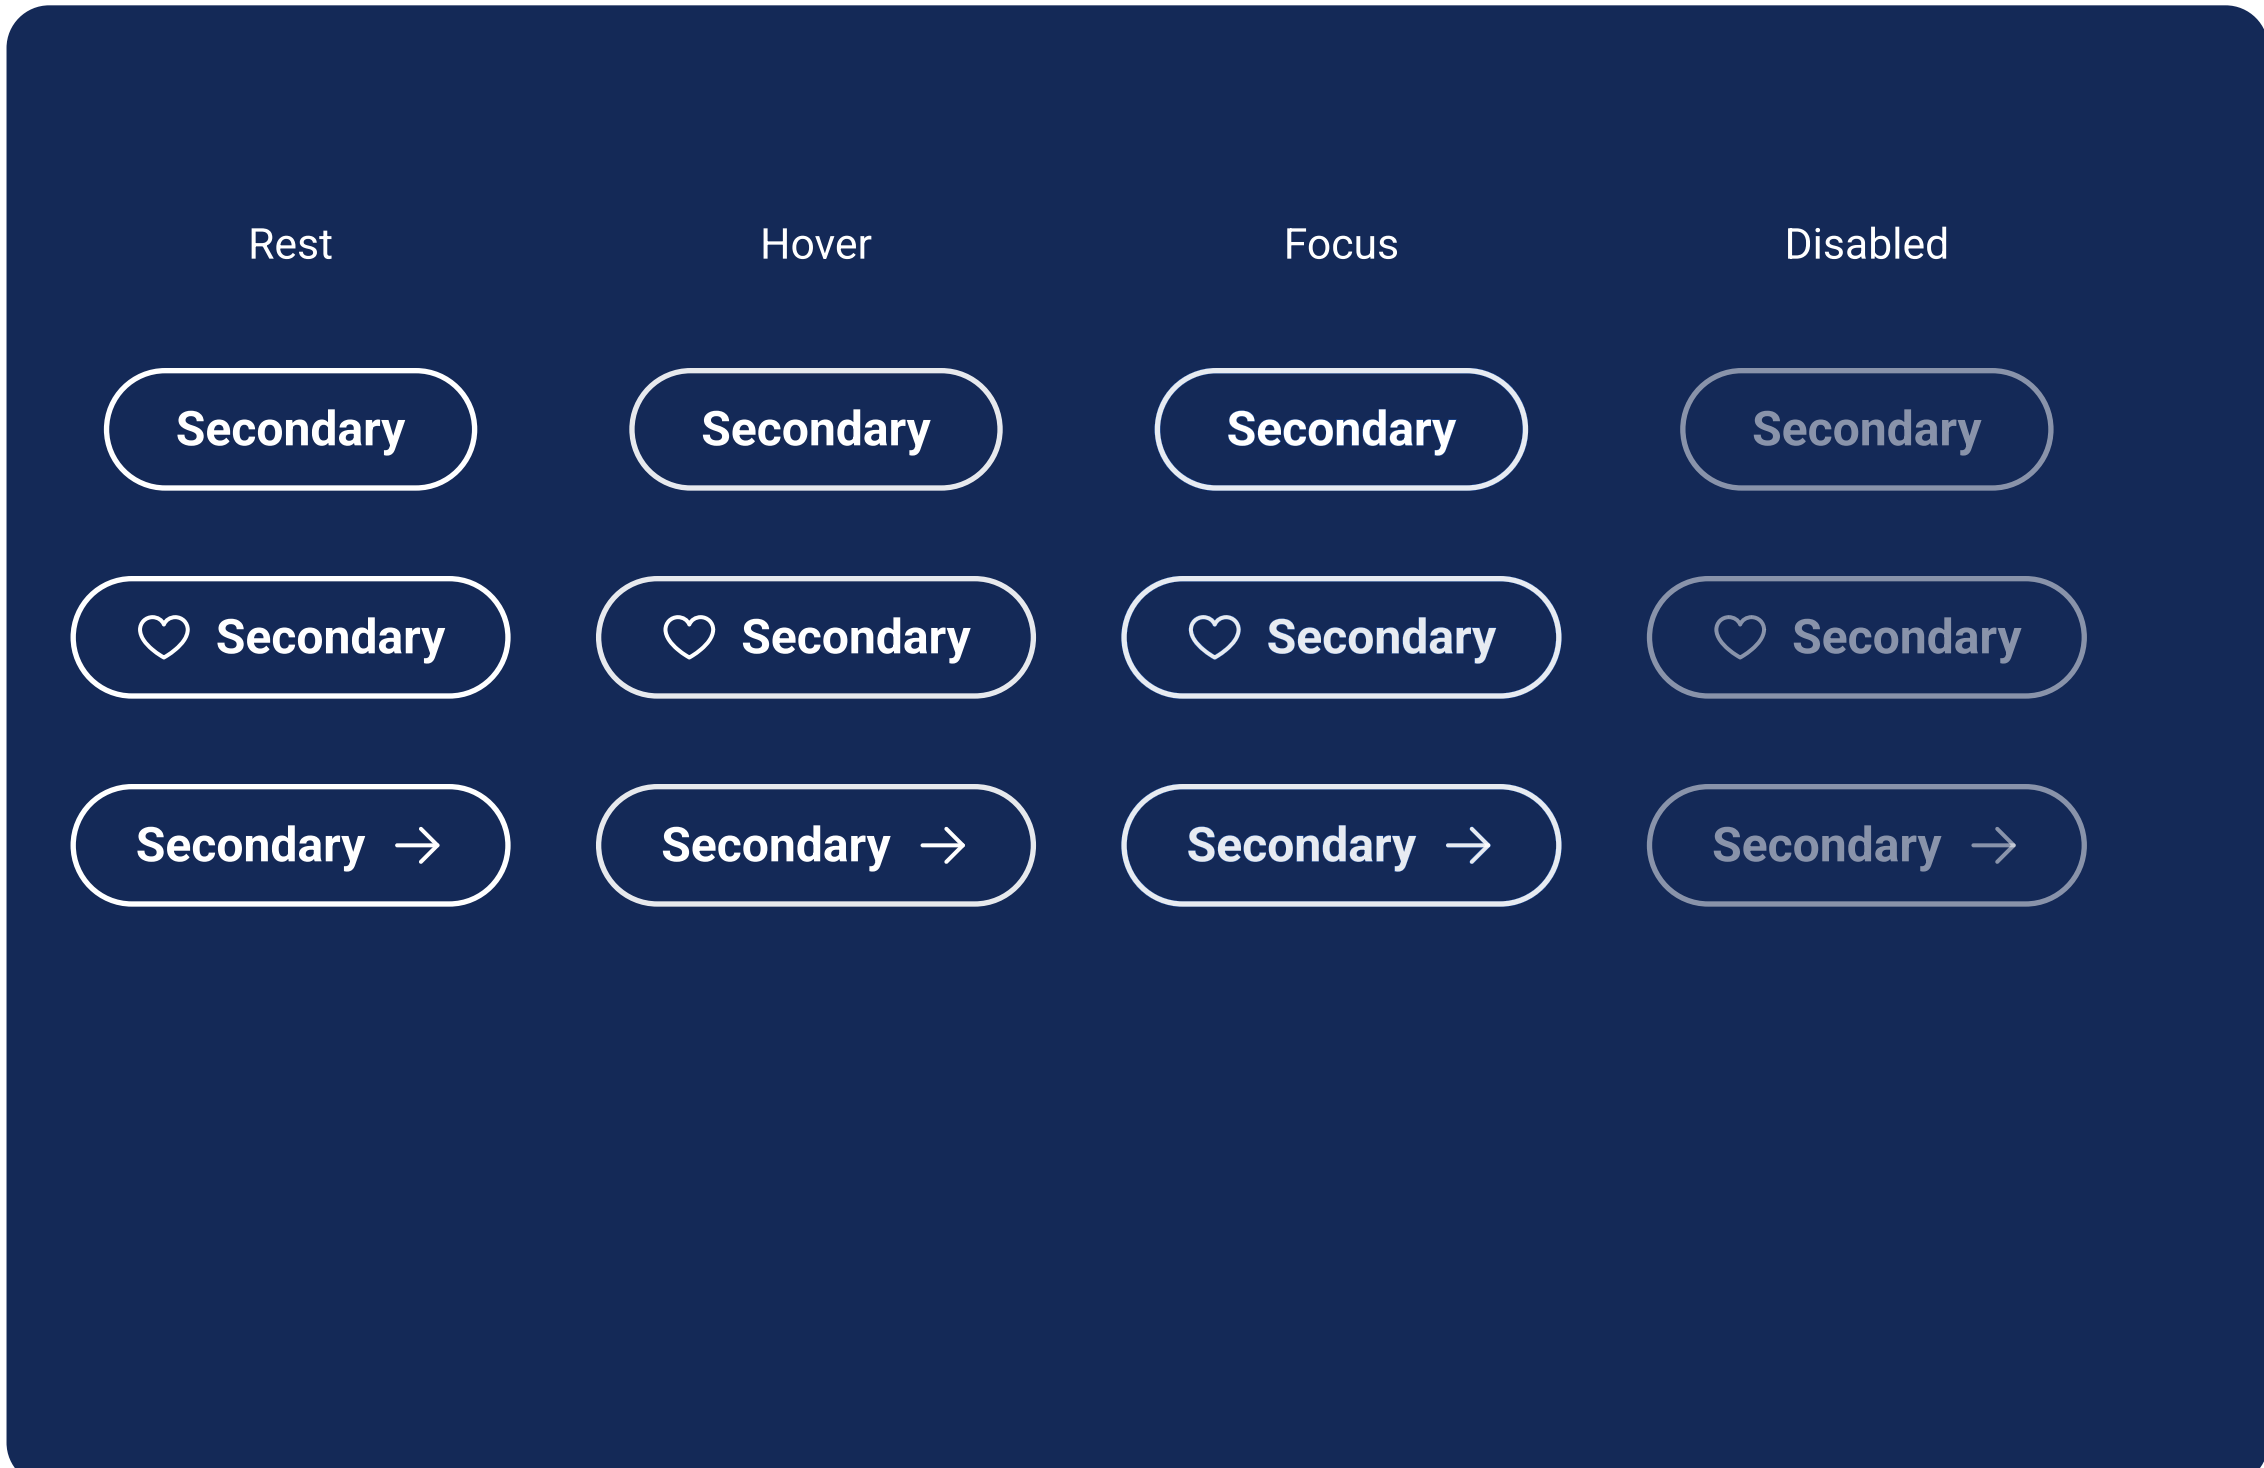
| Rest | Hover | Focus | Disabled |
|---|---|---|---|
| Secondary | Secondary | Secondary | Secondary |
| ♡ Secondary | ♡ Secondary | ♡ Secondary | ♡ Secondary |
| Secondary → | Secondary → | Secondary → | Secondary → |